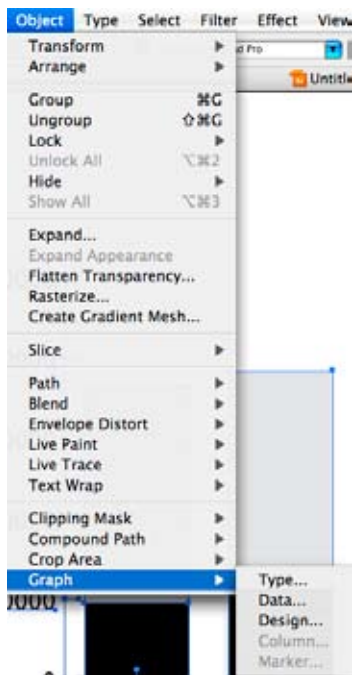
Object Type Select Filter Effect View

d Pro

Untitl

Transform
Arrange

Group ⌘G
Ungroup ⇧⌘G
Lock
Unlock All ⌥⌘2
Hide
Show All ⌥⌘3

Expand...
Expand Appearance
Flatten Transparency...
Rasterize...
Create Gradient Mesh...

Slice

Path
Blend
Envelope Distort
Live Paint
Live Trace
Text Wrap

Clipping Mask
Compound Path
Crop Area
Graph

Type...
Data...
Design...
Column...
Marker...

000